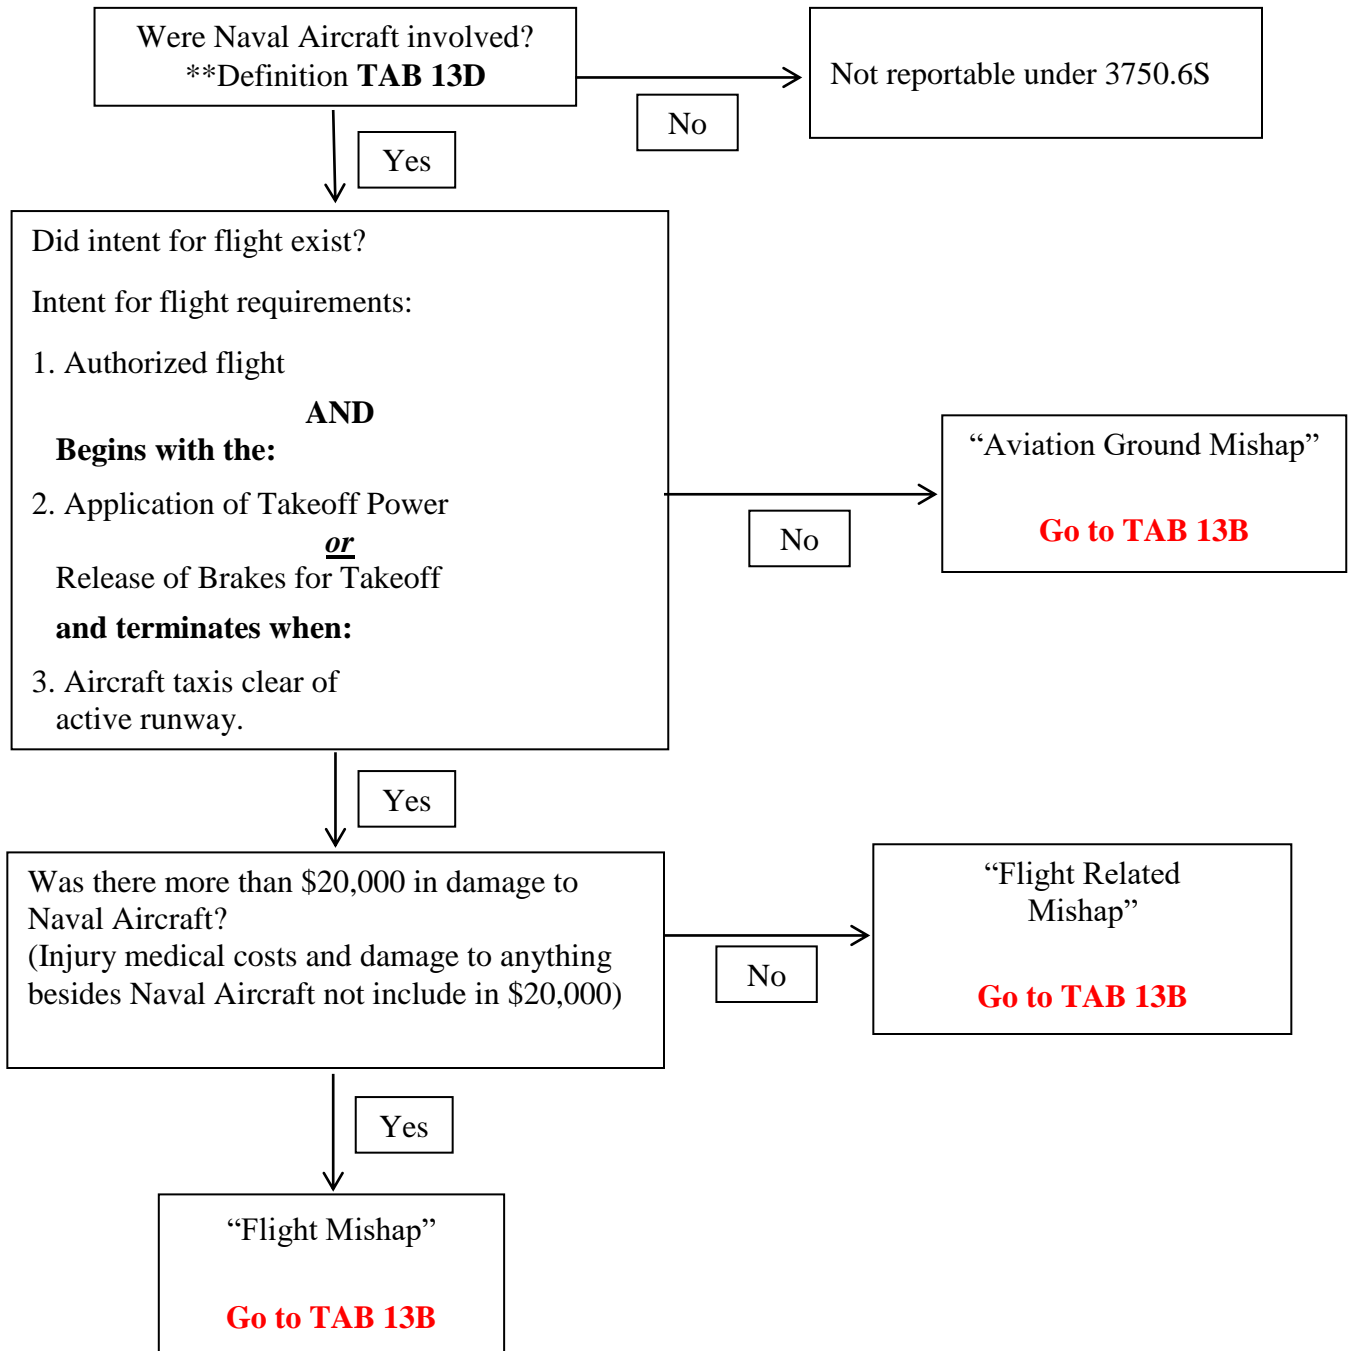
Were Naval Aircraft involved?
**Definition TAB 13D

No

Not reportable under 3750.6S

Yes

Did intent for flight exist?

Intent for flight requirements:

1. Authorized flight

AND

Begins with the:

2. Application of Takeoff Power

or

Release of Brakes for Takeoff

and terminates when:

3. Aircraft taxis clear of active runway.

No

"Aviation Ground Mishap"

Go to TAB 13B

Yes

Was there more than $20,000 in damage to Naval Aircraft?
(Injury medical costs and damage to anything besides Naval Aircraft not include in $20,000)

No

"Flight Related Mishap"

Go to TAB 13B

Yes

"Flight Mishap"

Go to TAB 13B